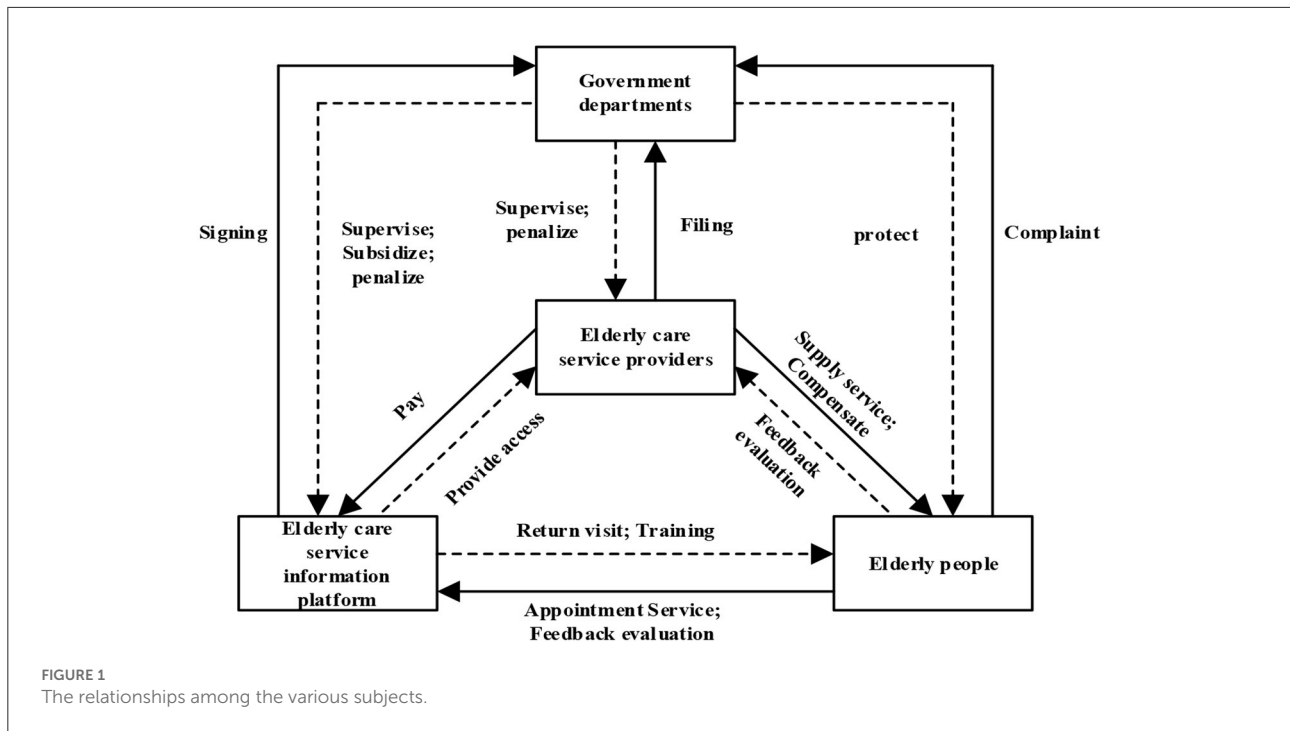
Government departments

Signing

Supervise; Subsidize; penalize

Supervise; penalize

Filing

protect

Complaint

Elderly care service providers

Pay

Provide access

Supply service; Compensate

Feedback evaluation

Elderly care service information platform

Return visit; Training

Elderly people

Appointment Service; Feedback evaluation

FIGURE 1
The relationships among the various subjects.